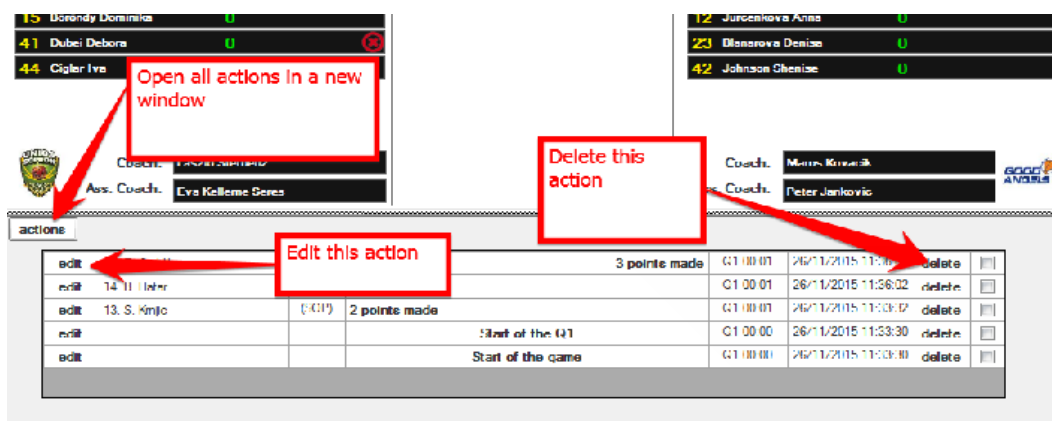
15 Borondy Dominika 0
41 Dubei Debora 0
44 Cigler Iva
12 Jurcenkova Anna 0
23 Dianarova Denise 0
42 Johnson Chenise 0

Open all actions in a new window

Coach: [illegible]
Ass. Coach: Eva Kelleme Seres

Delete this action

Coach: Marus Kovacik
Ass. Coach: Peter Jankovic

actions

Edit this action

| edit | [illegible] | | 3 points made | Q1 00:01 | 26/11/2015 11:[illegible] | delete | |
|---|---|---|---|---|---|---|---|
| edit | 14. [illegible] | | | Q1 00:01 | 26/11/2015 11:36:02 | delete | |
| edit | 13. S. Kmjic | (SCP) | 2 points made | Q1 00:01 | 26/11/2015 11:3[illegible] | delete | |
| edit | | | Start of the Q1 | Q1 00:00 | 26/11/2015 11:33:30 | delete | |
| edit | | | Start of the game | Q1 00:00 | 26/11/2015 11:33:30 | delete | |